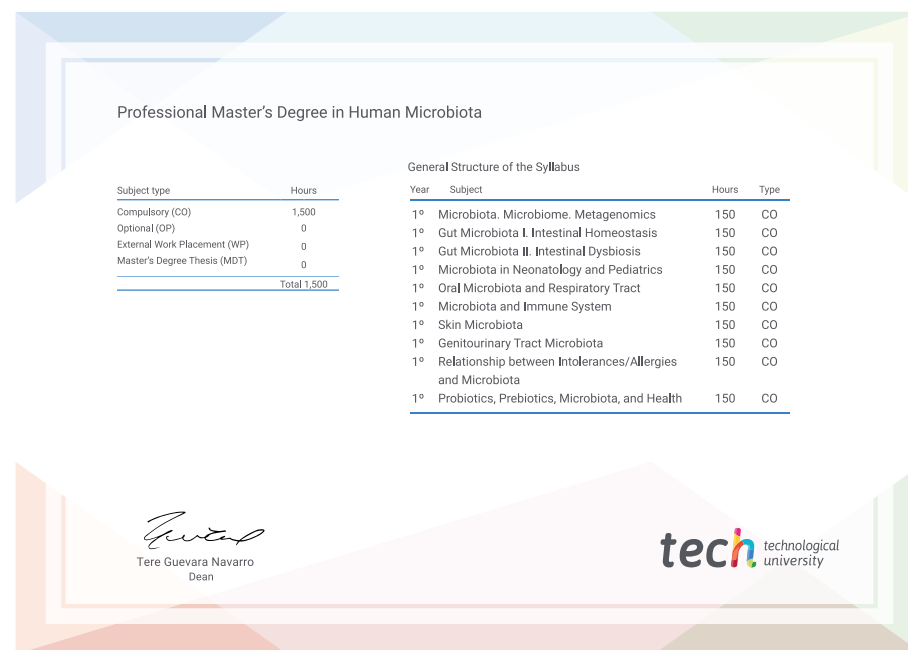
Professional Master's Degree in Human Microbiota

| Subject type | Hours |
|---|---|
| Compulsory (CO) | 1,500 |
| Optional (OP) | 0 |
| External Work Placement (WP) | 0 |
| Master's Degree Thesis (MDT) | 0 |
| | Total 1,500 |

General Structure of the Syllabus

| Year | Subject | Hours | Type |
|---|---|---|---|
| 1º | Microbiota. Microbiome. Metagenomics | 150 | CO |
| 1º | Gut Microbiota I. Intestinal Homeostasis | 150 | CO |
| 1º | Gut Microbiota II. Intestinal Dysbiosis | 150 | CO |
| 1º | Microbiota in Neonatology and Pediatrics | 150 | CO |
| 1º | Oral Microbiota and Respiratory Tract | 150 | CO |
| 1º | Microbiota and Immune System | 150 | CO |
| 1º | Skin Microbiota | 150 | CO |
| 1º | Genitourinary Tract Microbiota | 150 | CO |
| 1º | Relationship between Intolerances/Allergies and Microbiota | 150 | CO |
| 1º | Probiotics, Prebiotics, Microbiota, and Health | 150 | CO |

Tere Guevara Navarro
Dean

tech technological university